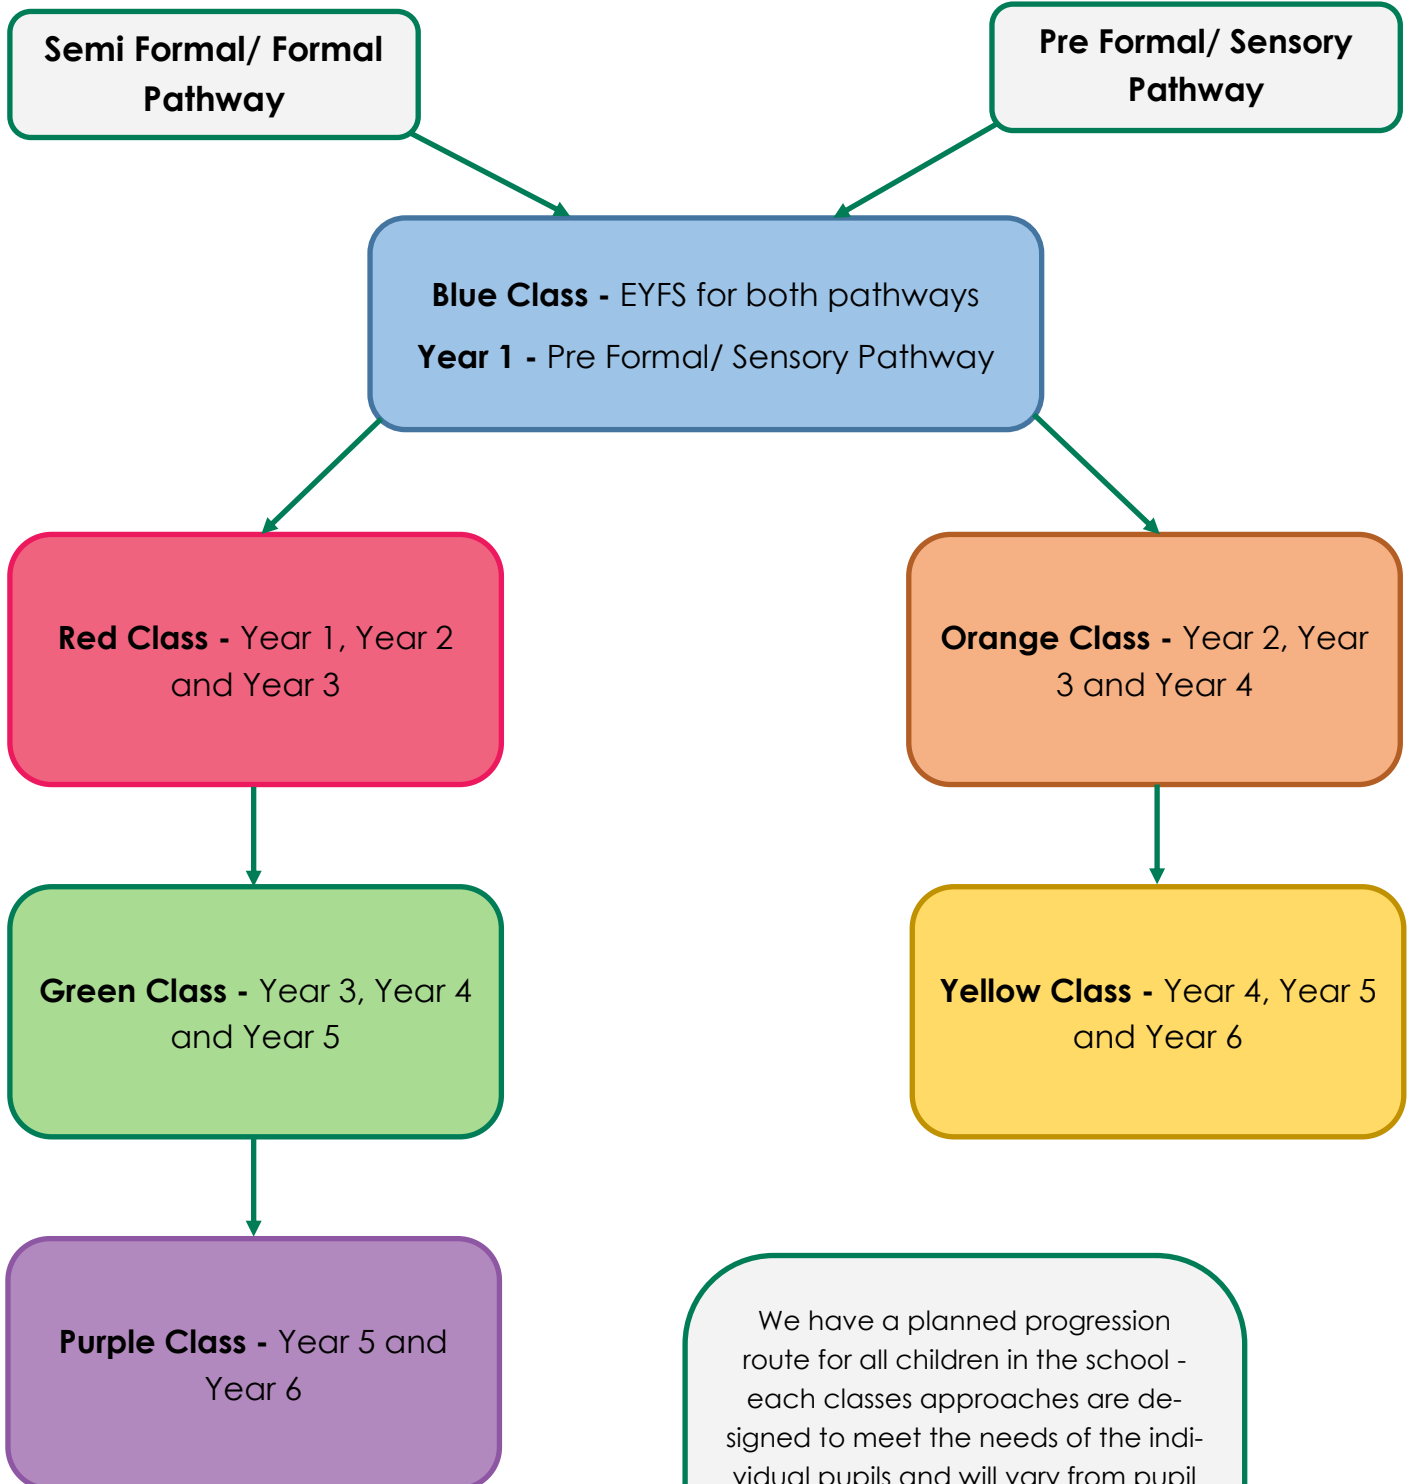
Semi Formal/ Formal Pathway

Pre Formal/ Sensory Pathway

**Blue Class -** EYFS for both pathways

**Year 1 -** Pre Formal/ Sensory Pathway

**Red Class -** Year 1, Year 2 and Year 3

**Orange Class -** Year 2, Year 3 and Year 4

**Green Class -** Year 3, Year 4 and Year 5

**Yellow Class -** Year 4, Year 5 and Year 6

**Purple Class -** Year 5 and Year 6

We have a planned progression route for all children in the school - each classes approaches are designed to meet the needs of the individual pupils and will vary from pupil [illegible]